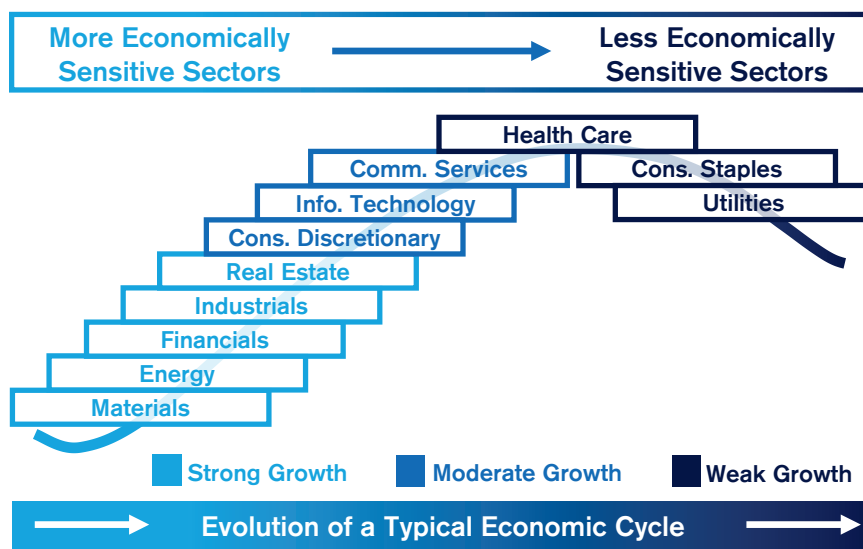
More Economically Sensitive Sectors

Less Economically Sensitive Sectors

Health Care
Comm. Services
Cons. Staples
Info. Technology
Utilities
Cons. Discretionary
Real Estate
Industrials
Financials
Energy
Materials

Strong Growth
Moderate Growth
Weak Growth

Evolution of a Typical Economic Cycle